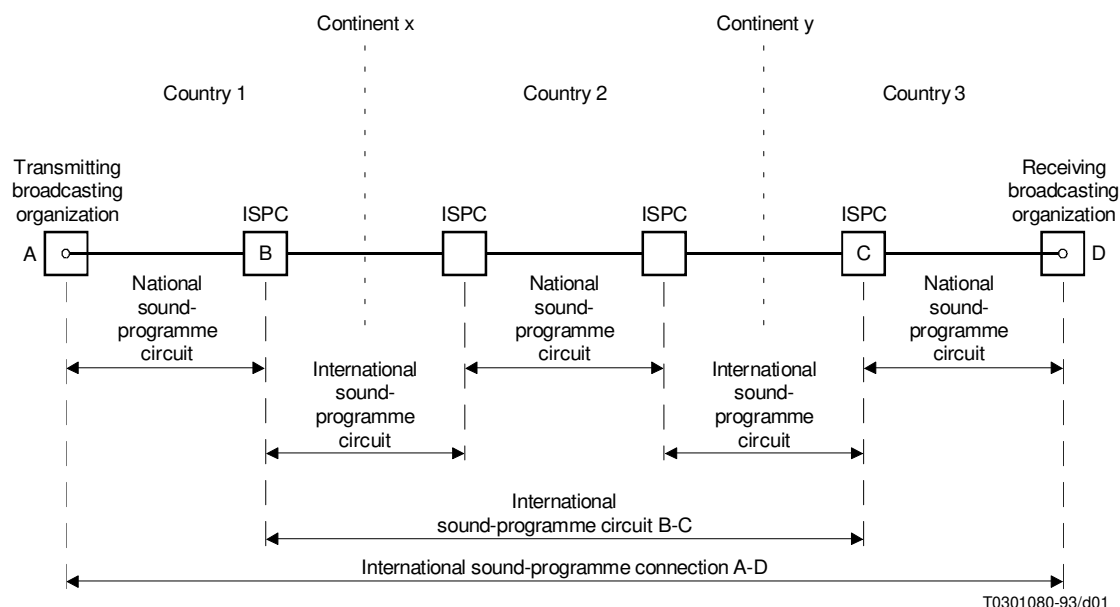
Continent x

Continent y

Country 1

Country 2

Country 3

Transmitting broadcasting organization

Receiving broadcasting organization

A

ISPC

B

ISPC

ISPC

ISPC

C

D

National sound-programme circuit

National sound-programme circuit

National sound-programme circuit

International sound-programme circuit

International sound-programme circuit

International sound-programme circuit B-C

International sound-programme connection A-D

T0301080-93/d01